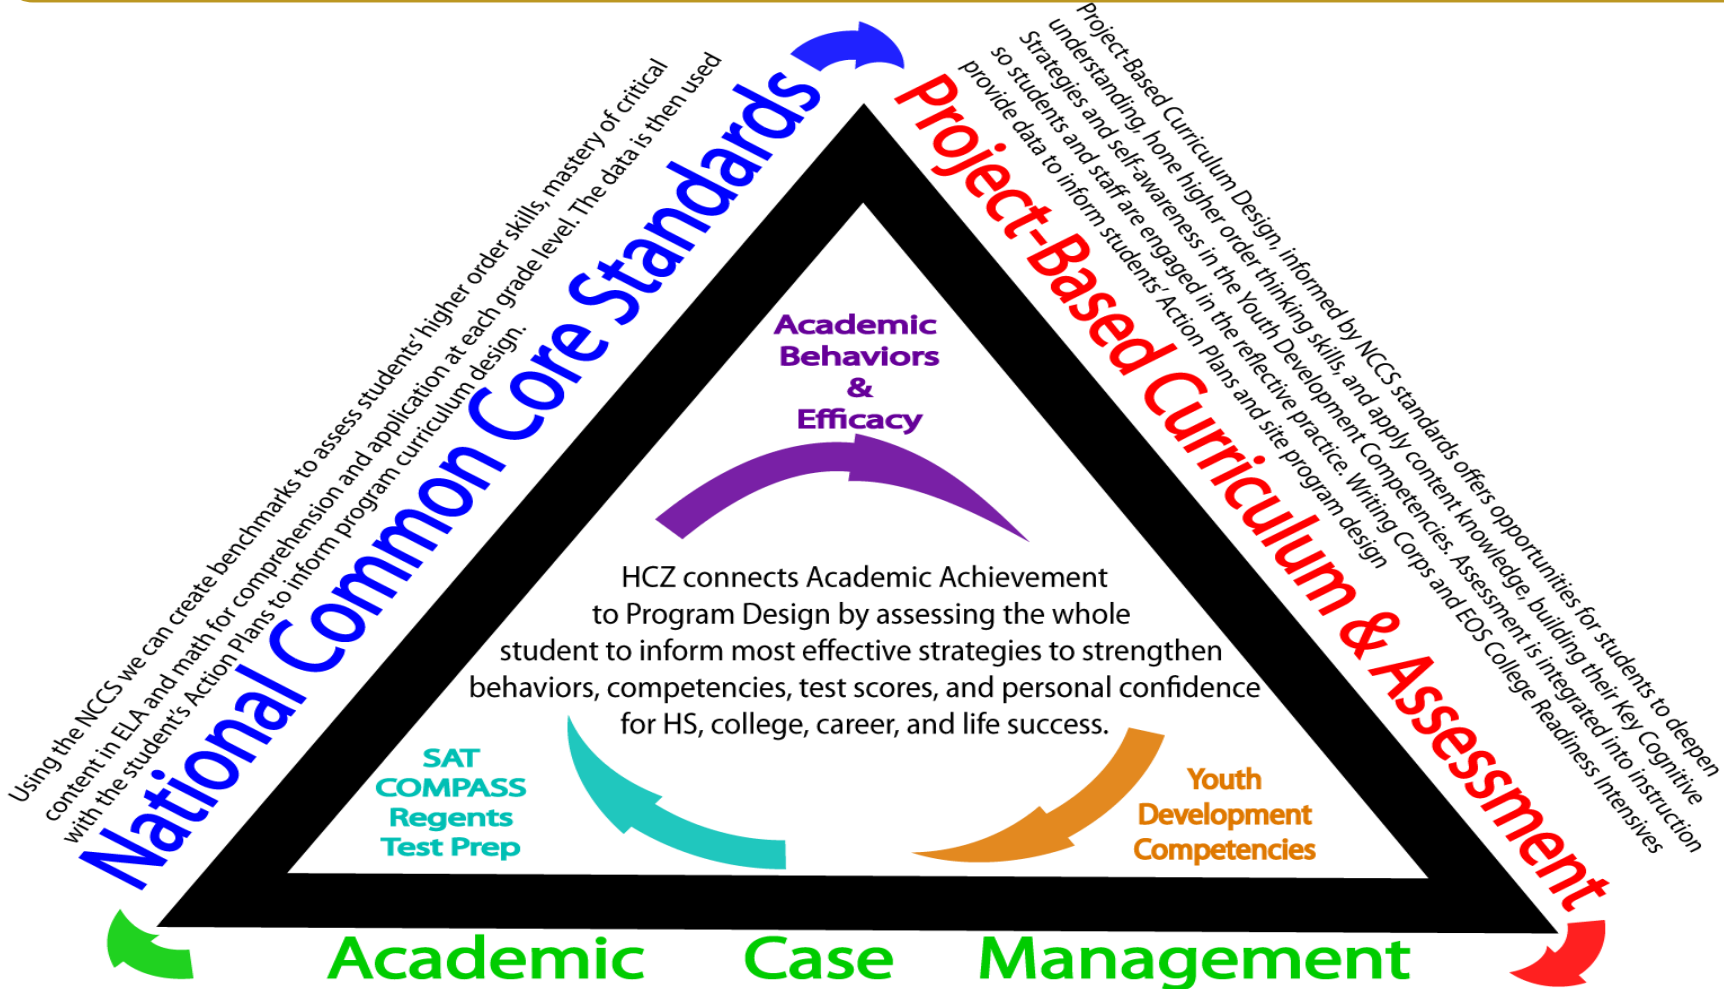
Using the NCCS we can create benchmarks to assess students' higher order skills, mastery of critical content in ELA and math for comprehension and application at each grade level. The data is then used with the student's Action Plans to inform program curriculum design.

National Common Core Standards

Project-Based Curriculum & Assessment

Project-Based Curriculum Design, informed by NCCS standards offers opportunities for students to deepen understanding, hone higher order thinking skills, and apply content knowledge, building their Key Cognitive Strategies and self-awareness in the Youth Development Competencies. Assessment is integrated into instruction so students and staff are engaged in the reflective practice. Writing Corps and EOS College Readiness Intensives provide data to inform students' Action Plans and site program design

Academic Behaviors & Efficacy

HCZ connects Academic Achievement to Program Design by assessing the whole student to inform most effective strategies to strengthen behaviors, competencies, test scores, and personal confidence for HS, college, career, and life success.

SAT COMPASS Regents Test Prep

Youth Development Competencies

Academic Case Management